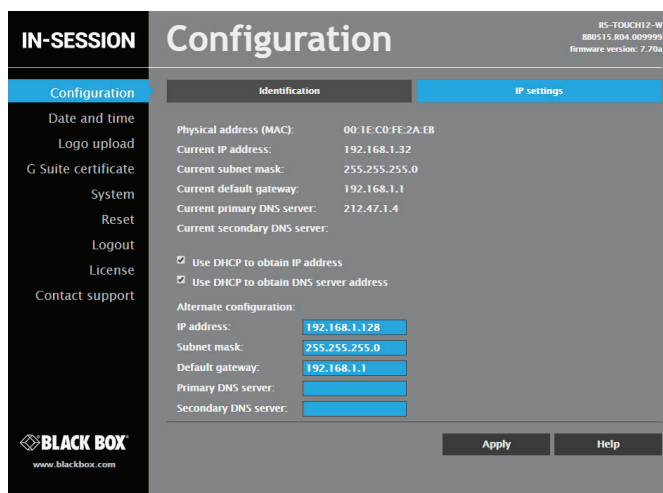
IN-SESSION

Configuration

RS-TOUCH12-W
880515.R04.009999
firmware version: 7.70a

Configuration
Date and time
Logo upload
G Suite certificate
System
Reset
Logout
License
Contact support

Identification
IP settings

| | |
|---|---|
| Physical address (MAC): | 00:1E:C0:FE:2A:EB |
| Current IP address: | 192.168.1.32 |
| Current subnet mask: | 255.255.255.0 |
| Current default gateway: | 192.168.1.1 |
| Current primary DNS server: | 212.47.1.4 |
| Current secondary DNS server: | |

☑ Use DHCP to obtain IP address
☑ Use DHCP to obtain DNS server address

Alternate configuration:

| | |
|---|---|
| IP address: | 192.168.1.128 |
| Subnet mask: | 255.255.255.0 |
| Default gateway: | 192.168.1.1 |
| Primary DNS server: | |
| Secondary DNS server: | |

BLACK BOX
www.blackbox.com

Apply
Help